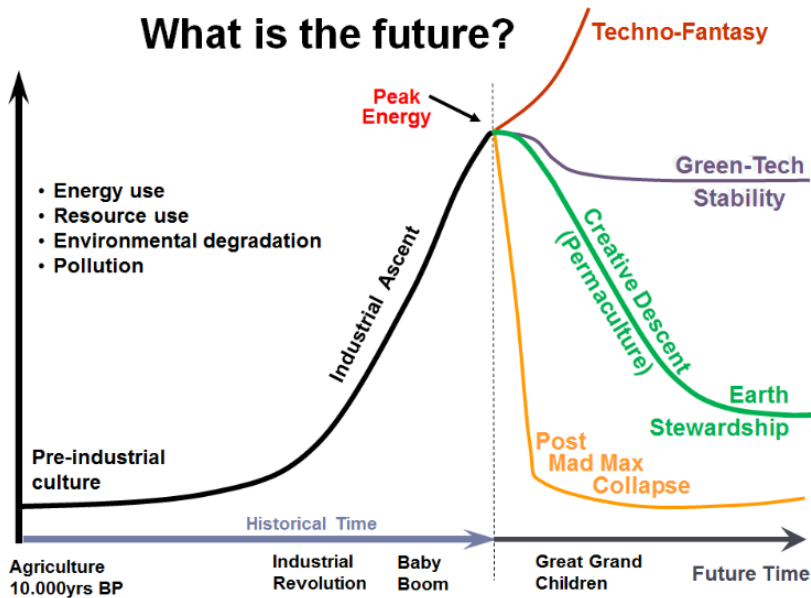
What is the future?

Techno-Fantasy

Peak Energy

Green-Tech Stability

• Energy use
• Resource use
• Environmental degradation
• Pollution

Industrial Ascent

Creative Descent (Permaculture)

Earth Stewardship

Post Mad Max Collapse

Pre-industrial culture

Historical Time

Agriculture 10.000yrs BP

Industrial Revolution

Baby Boom

Great Grand Children

Future Time